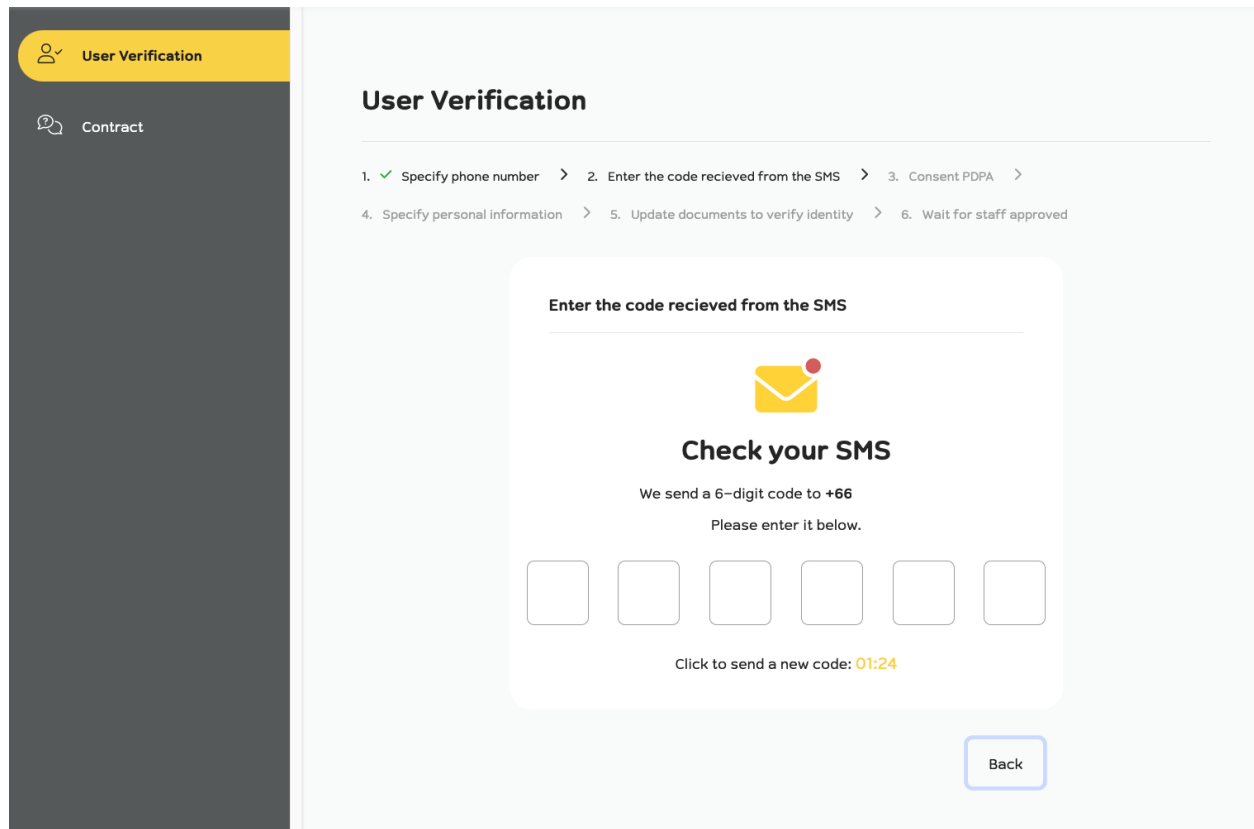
User Verification

Contract

User Verification

1. ✓ Specify phone number > 2. Enter the code recieved from the SMS > 3. Consent PDPA >

4. Specify personal information > 5. Update documents to verify identity > 6. Wait for staff approved

Enter the code recieved from the SMS

Check your SMS

We send a 6-digit code to +66

Please enter it below.

Click to send a new code: 01:24

Back